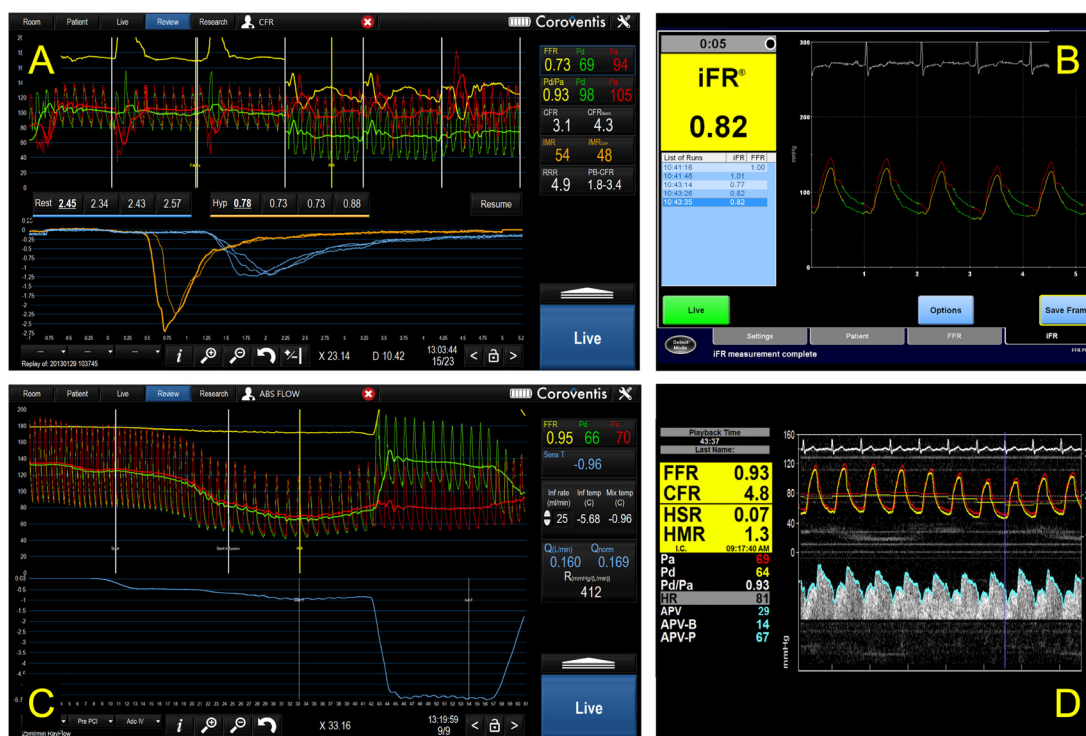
Room Patient Live Review Research CFR Coroventis

A

FFR 0.73 Pd 69 Pa 94
Pd/Pa 0.93 Pd 98 Pa 105
CFR 3.1 CFR$_{norm}$ 4.3
IMR 54 IMR$_{corr}$ 48
RRR 4.9 PB-CFR 1.8-3.4

Rest 2.45 2.34 2.43 2.57
Hyp 0.78 0.73 0.73 0.88
Resume

Live

X 23.14 D 10.42 13:03:44 15/23
Replay of: 20130129 103745

B

0:05
iFR®
0.82

| List of Runs | iFR | FFR |
|---|---|---|
| 10:41:16 | | 1.00 |
| 10:41:46 | 1.01 | |
| 10:43:14 | 0.77 | |
| 10:43:26 | 0.82 | |
| 10:43:35 | 0.82 | |

Live Options Save Fram
Settings Patient FFR iFR
iFR measurement complete

Room Patient Live Review Research ABS FLOW Coroventis

C

FFR 0.95 Pd 66 Pa 70
Sens T -0.96
Inf rate (ml/min) 25 Inf temp (C) -5.68 Mix temp (C) -0.96
Q(L/min) 0.160 Q$_{norm}$ 0.169
R$_{mmHg/(L/min)}$ 412

Live

Pre PCI Ado IV X 33.16 13:19:59 9/9

D

Playback Time 43:37
Last Name:
FFR 0.93
CFR 4.8
HSR 0.07
HMR 1.3
I.C. 09:17:40 AM
Pa 69
Pd 64
Pd/Pa 0.93
HR 81
APV 29
APV-B 14
APV-P 67
160 120 80 40 0
mmHg